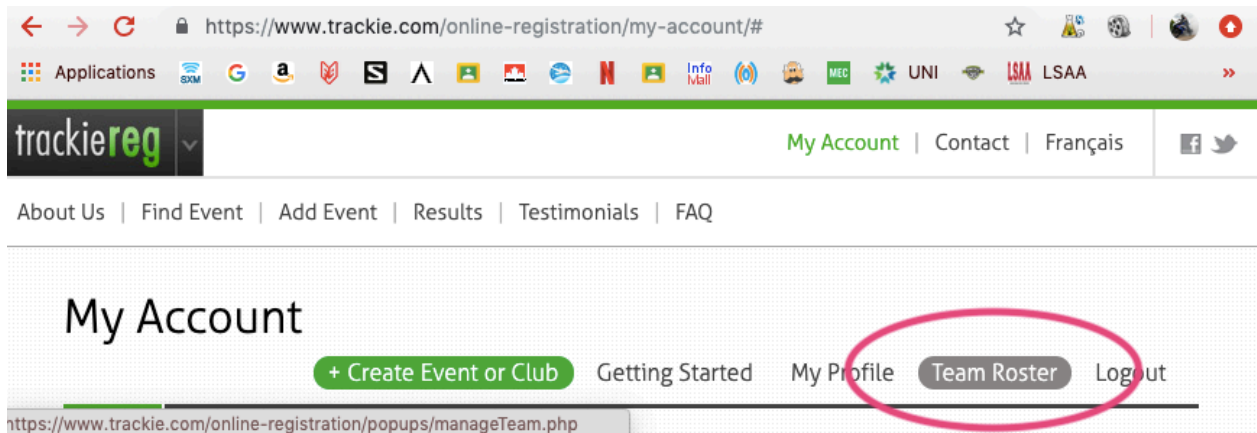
https://www.trackie.com/online-registration/my-account/#

Applications G a S Λ N Info Mall MEC UNI LSAA LSAA »

trackiereg

My Account | Contact | Français

About Us | Find Event | Add Event | Results | Testimonials | FAQ

My Account

+ Create Event or Club Getting Started My Profile Team Roster Logout

https://www.trackie.com/online-registration/popups/manageTeam.php